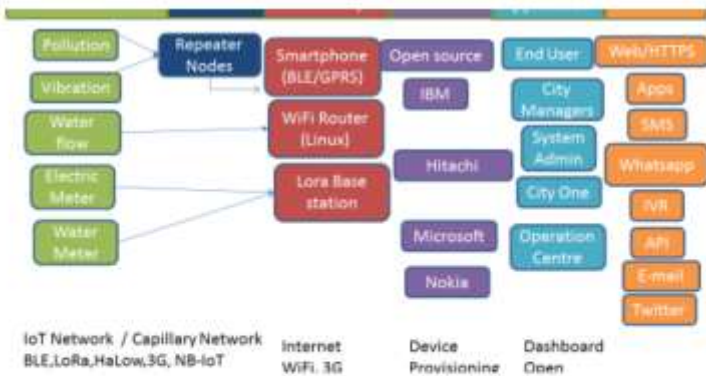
Pollution

Vibration

Water flow

Electric Meter

Water Meter

Repeater Nodes

Smartphone (BLE/GPRS)

WiFi Router (Linux)

Lora Base station

Open source

IBM

Hitachi

Microsoft

Nokia

End User

City Managers

System Admin

City One

Operation Centre

Web/HTTPS

Apps

SMS

Whatsapp

IVR

API

E-mail

Twitter

IoT Network / Capillary Network BLE,LoRa,HaLow,3G, NB-IoT

Internet WiFi, 3G

Device Provisioning

Dashboard Open